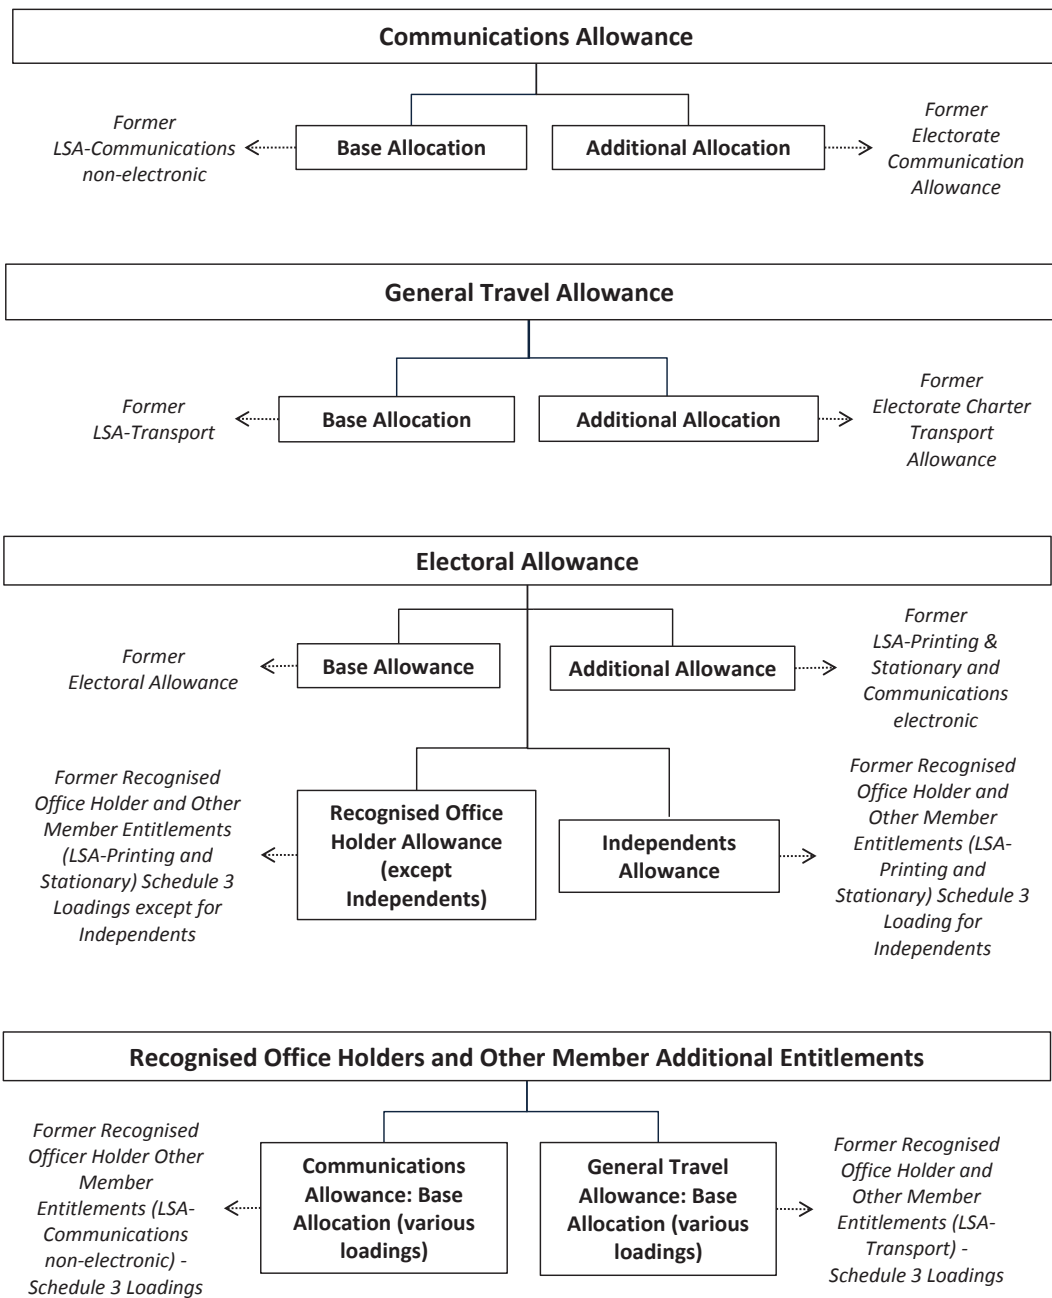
Communications Allowance

Former LSA-Communications non-electronic

Base Allocation

Additional Allocation

Former Electorate Communication Allowance

General Travel Allowance

Former LSA-Transport

Base Allocation

Additional Allocation

Former Electorate Charter Transport Allowance

Electoral Allowance

Former Electoral Allowance

Base Allowance

Additional Allowance

Former LSA-Printing & Stationary and Communications electronic

Former Recognised Office Holder and Other Member Entitlements (LSA-Printing and Stationary) Schedule 3 Loadings except for Independents

Recognised Office Holder Allowance (except Independents)

Independents Allowance

Former Recognised Office Holder and Other Member Entitlements (LSA-Printing and Stationary) Schedule 3 Loading for Independents

Recognised Office Holders and Other Member Additional Entitlements

Former Recognised Officer Holder Other Member Entitlements (LSA-Communications non-electronic) - Schedule 3 Loadings

Communications Allowance: Base Allocation (various loadings)

General Travel Allowance: Base Allocation (various loadings)

Former Recognised Office Holder and Other Member Entitlements (LSA-Transport) - Schedule 3 Loadings